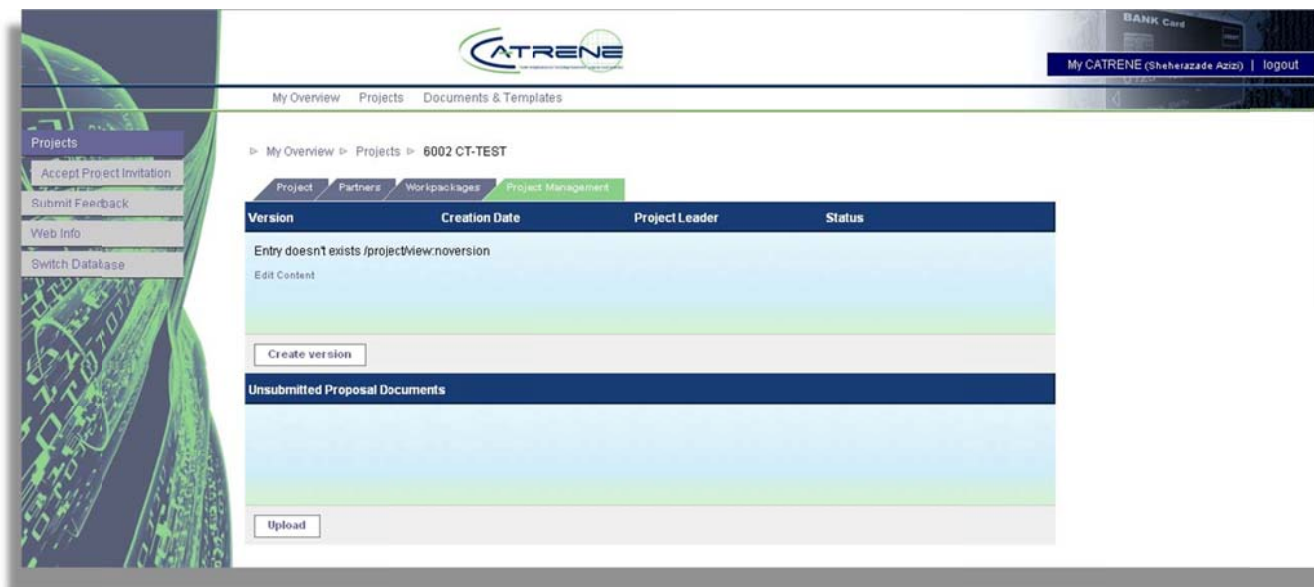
CATRENE

BANK Card

My CATRENE (Sheherazade Azizi) | logout

My Overview Projects Documents & Templates

Projects
Accept Project Invitation
Submit Feedback
Web Info
Switch Database

▷ My Overview ▷ Projects ▷ 6002 CT-TEST

Project Partners Workpackages Project Management

| Version | Creation Date | Project Leader | Status |
|---|---|---|---|

Entry doesn't exists /project/view:noversion
Edit Content

Create version

Unsubmitted Proposal Documents

Upload